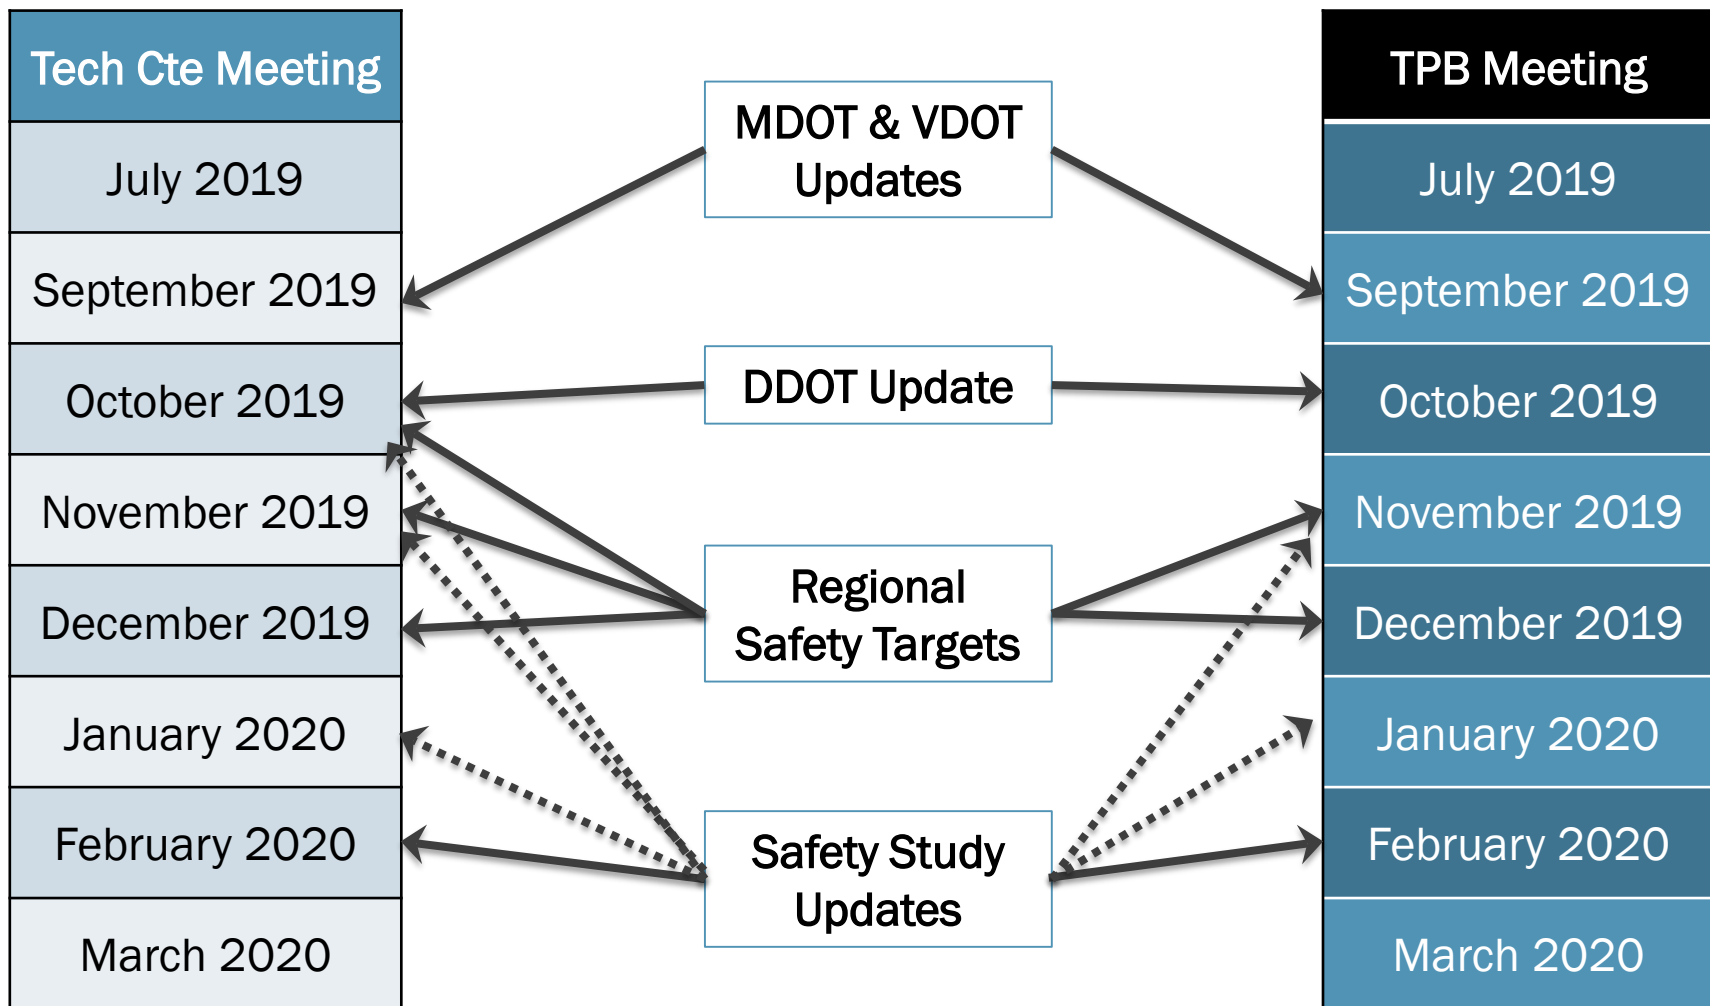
| Tech Cte Meeting |
|---|
| July 2019 |
| September 2019 |
| October 2019 |
| November 2019 |
| December 2019 |
| January 2020 |
| February 2020 |
| March 2020 |

MDOT & VDOT Updates

DDOT Update

Regional Safety Targets

Safety Study Updates

| TPB Meeting |
|---|
| July 2019 |
| September 2019 |
| October 2019 |
| November 2019 |
| December 2019 |
| January 2020 |
| February 2020 |
| March 2020 |